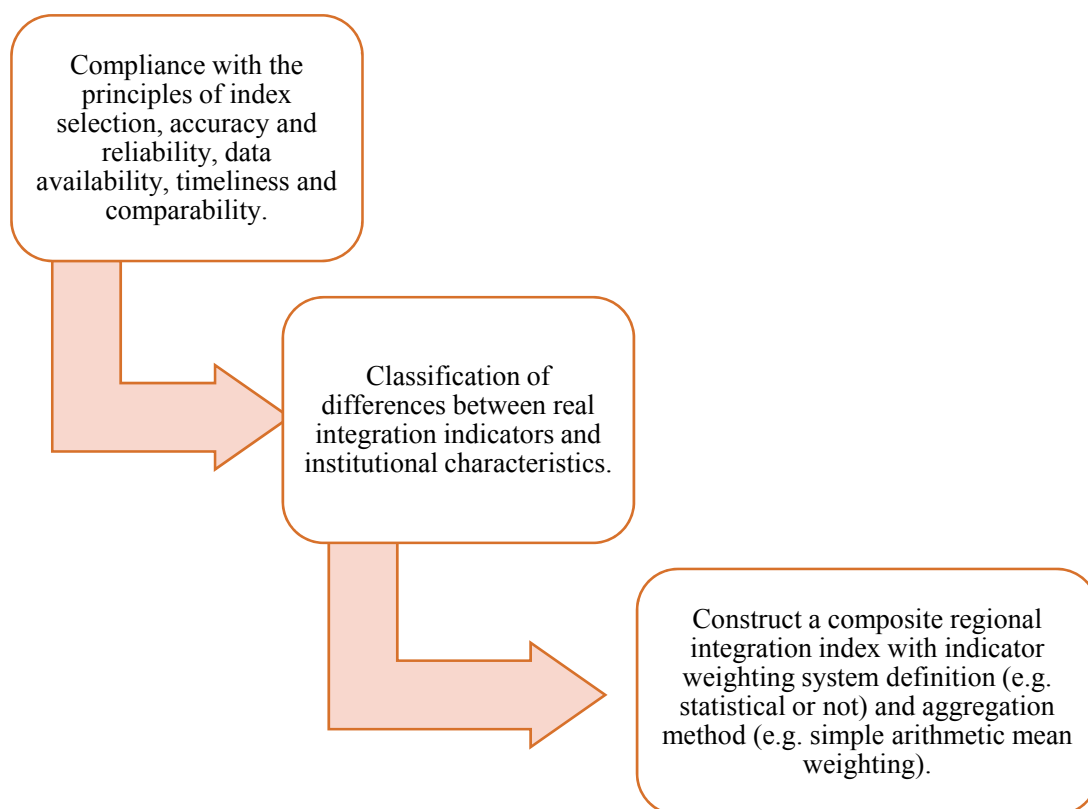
Compliance with the principles of index selection, accuracy and reliability, data availability, timeliness and comparability.

Classification of differences between real integration indicators and institutional characteristics.

Construct a composite regional integration index with indicator weighting system definition (e.g. statistical or not) and aggregation method (e.g. simple arithmetic mean weighting).